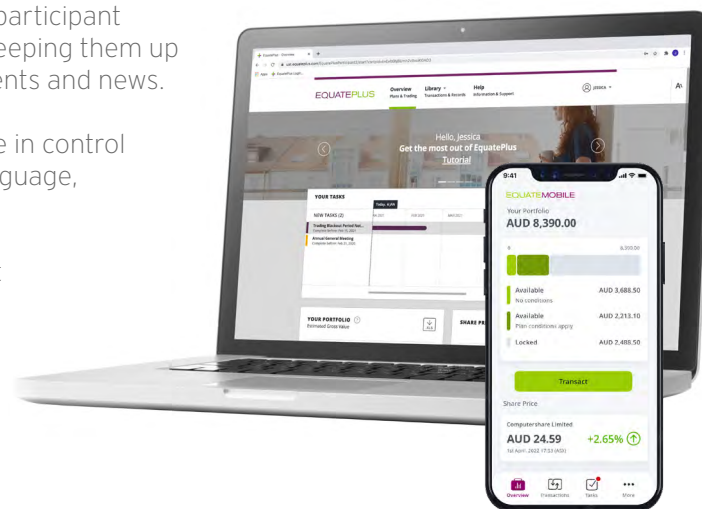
participant
eeping them up
ents and news.

e in control
guage,

EQUATEPLUS
Overview
Plans & Trading
Library
Transactions & Records
Help
Information & Support
JESSICA

Hello, Jessica
Get the most out of EquatePlus
Tutorial

YOUR TASKS
NEW TASKS (2)
Trading Blackout Period Not...
Annual General Meeting

YOUR PORTFOLIO
Estimated Gross Value

SHARE PR

9:41
EQUATEMOBILE
Your Portfolio
AUD 8,390.00

Available
No conditions
AUD 3,688.50
Available
Plan conditions apply
AUD 2,213.10
Locked
AUD 2,488.50

Transact

Share Price
Computershare Limited
AUD 24.59
+2.65%
1st April, 2022 17:53 (AEDT)

Overview
Transactions
Tasks
More